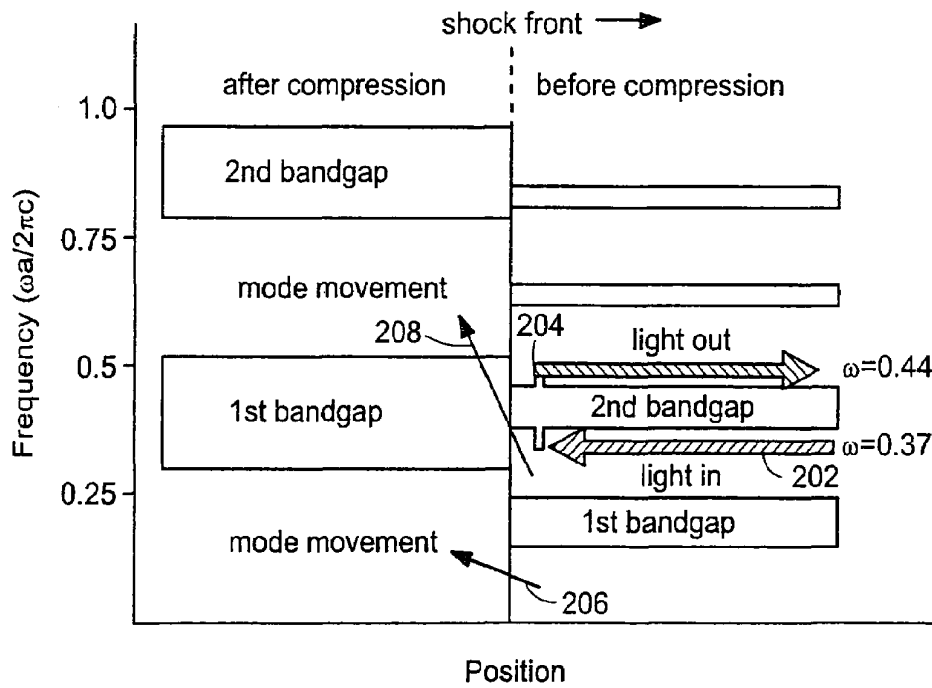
shock front

after compression

before compression

1.0

0.75

0.5

0.25

Frequency ($\omega a/2\pi c$)

2nd bandgap

mode movement

208

204

light out

$\omega$=0.44

1st bandgap

2nd bandgap

$\omega$=0.37

light in

202

1st bandgap

mode movement

206

Position